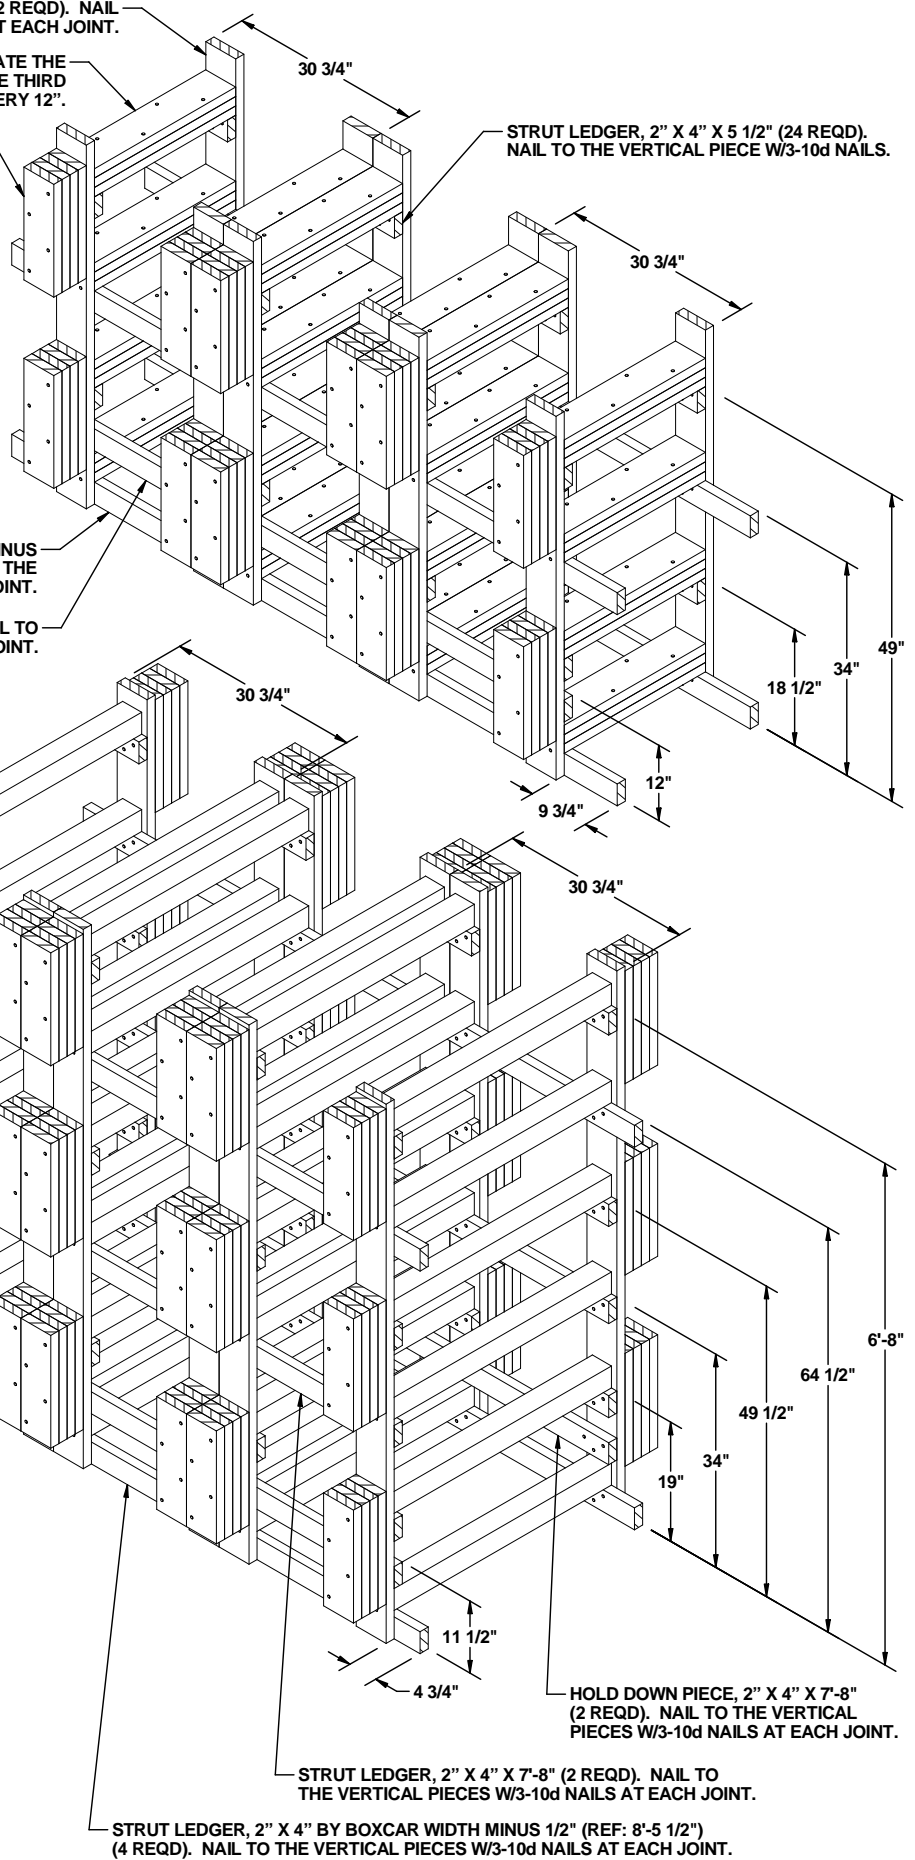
2 REQD). NAIL
T EACH JOINT.

ATE THE
E THIRD
ERY 12".

30 3/4"

STRUT LEDGER, 2" X 4" X 5 1/2" (24 REQD). NAIL TO THE VERTICAL PIECE W/3-10d NAILS.

30 3/4"

NUS
THE
OINT.

L TO
OINT.

49"

34"

18 1/2"

12"

9 3/4"

30 3/4"

30 3/4"

6'-8"

64 1/2"

49 1/2"

34"

19"

11 1/2"

4 3/4"

HOLD DOWN PIECE, 2" X 4" X 7'-8" (2 REQD). NAIL TO THE VERTICAL PIECES W/3-10d NAILS AT EACH JOINT.

STRUT LEDGER, 2" X 4" X 7'-8" (2 REQD). NAIL TO THE VERTICAL PIECES W/3-10d NAILS AT EACH JOINT.

STRUT LEDGER, 2" X 4" BY BOXCAR WIDTH MINUS 1/2" (REF: 8'-5 1/2") (4 REQD). NAIL TO THE VERTICAL PIECES W/3-10d NAILS AT EACH JOINT.